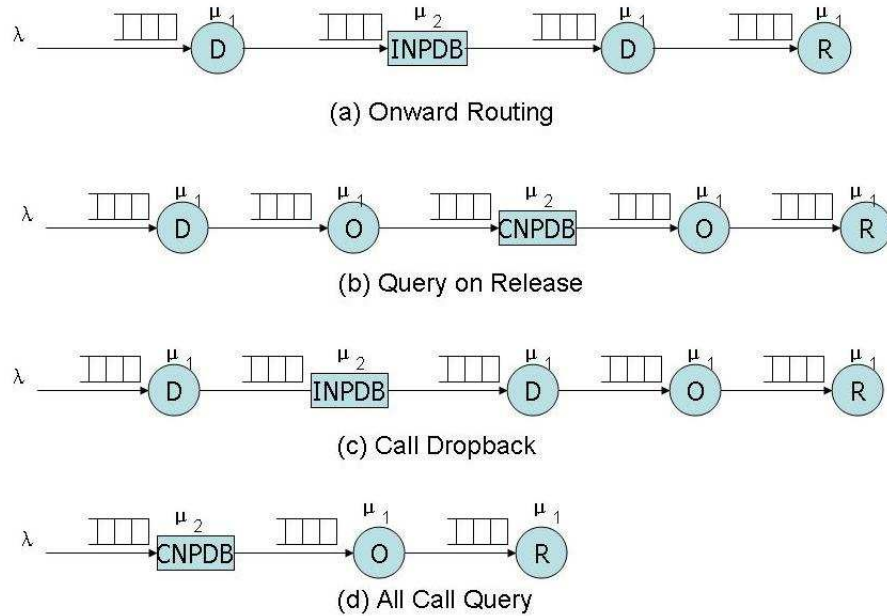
$\lambda$ $\mu_1$ D $\mu_2$ INPDB $\mu_1$ D $\mu_1$ R

(a) Onward Routing

$\lambda$ $\mu_1$ D $\mu_1$ O $\mu_2$ CNPDB $\mu_1$ O $\mu_1$ R

(b) Query on Release

$\lambda$ $\mu_1$ D $\mu_2$ INPDB $\mu_1$ D $\mu_1$ O $\mu_1$ R

(c) Call Dropback

$\lambda$ $\mu_2$ CNPDB $\mu_1$ O $\mu_1$ R

(d) All Call Query